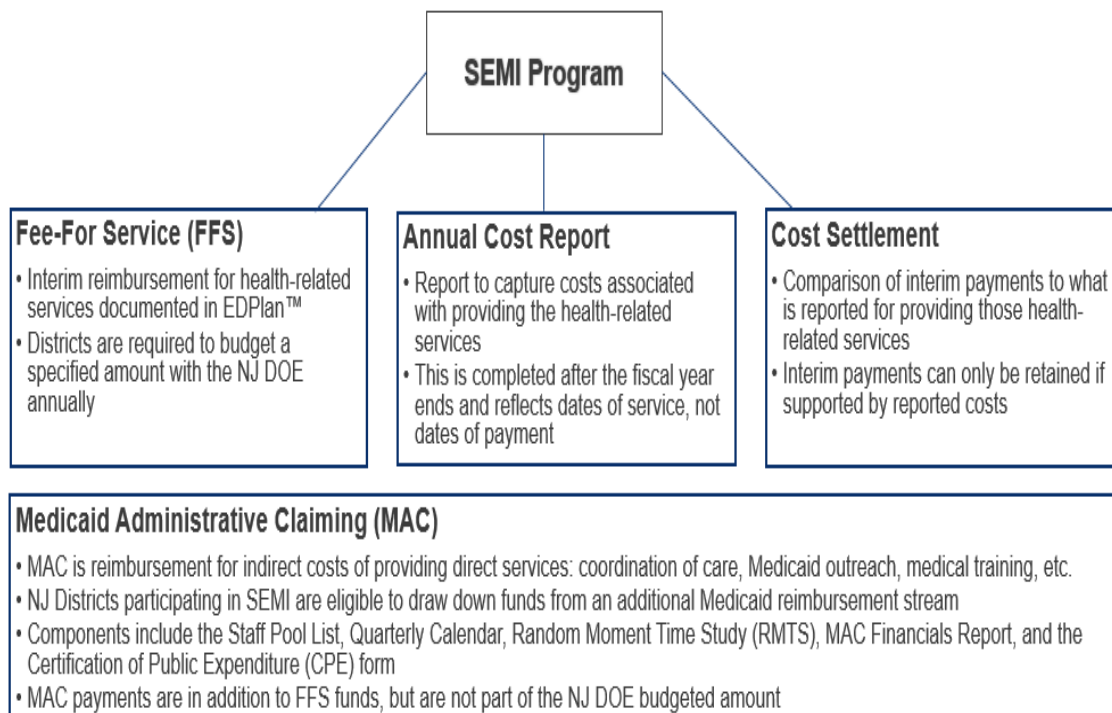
SEMI Program

Fee-For Service (FFS)

• Interim reimbursement for health-related services documented in EDPlan™
• Districts are required to budget a specified amount with the NJ DOE annually

Annual Cost Report

• Report to capture costs associated with providing the health-related services
• This is completed after the fiscal year ends and reflects dates of service, not dates of payment

Cost Settlement

• Comparison of interim payments to what is reported for providing those health-related services
• Interim payments can only be retained if supported by reported costs

Medicaid Administrative Claiming (MAC)

• MAC is reimbursement for indirect costs of providing direct services: coordination of care, Medicaid outreach, medical training, etc.
• NJ Districts participating in SEMI are eligible to draw down funds from an additional Medicaid reimbursement stream
• Components include the Staff Pool List, Quarterly Calendar, Random Moment Time Study (RMTS), MAC Financials Report, and the Certification of Public Expenditure (CPE) form
• MAC payments are in addition to FFS funds, but are not part of the NJ DOE budgeted amount